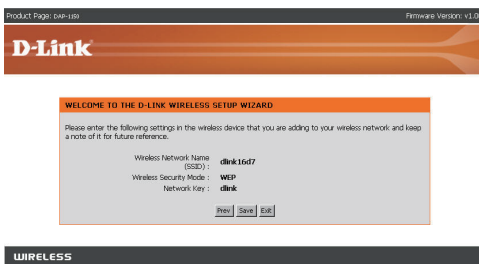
Product Page: DAP-1150

Firmware Version: v1.0

D-Link

WELCOME TO THE D-LINK WIRELESS SETUP WIZARD

Please enter the following settings in the wireless device that you are adding to your wireless network and keep a note of it for future reference.

| | |
|---|---|
| Wireless Network Name (SSID) : | dlink16d7 |
| Wireless Security Mode : | WEP |
| Network Key : | dlink |

Prev Save Exit

WIRELESS